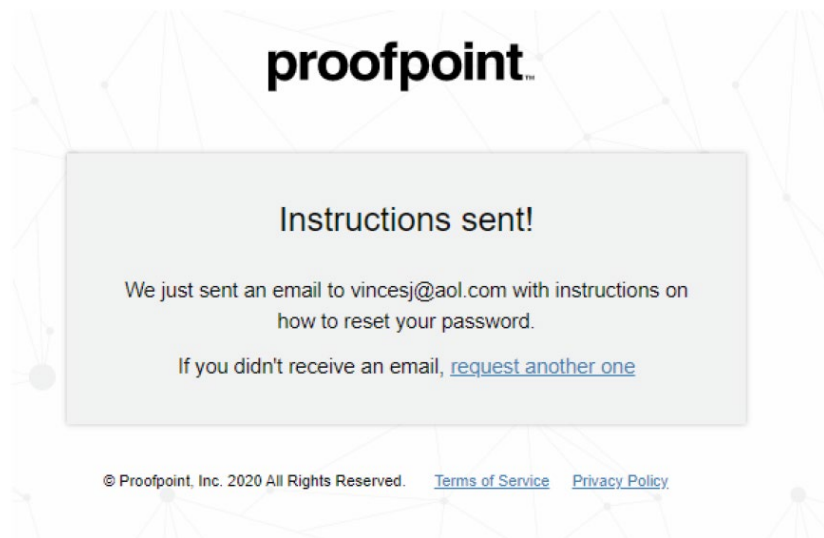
proofpoint.

Instructions sent!

We just sent an email to vincesj@aol.com with instructions on how to reset your password.

If you didn't receive an email, request another one

© Proofpoint, Inc. 2020 All Rights Reserved. Terms of Service Privacy Policy